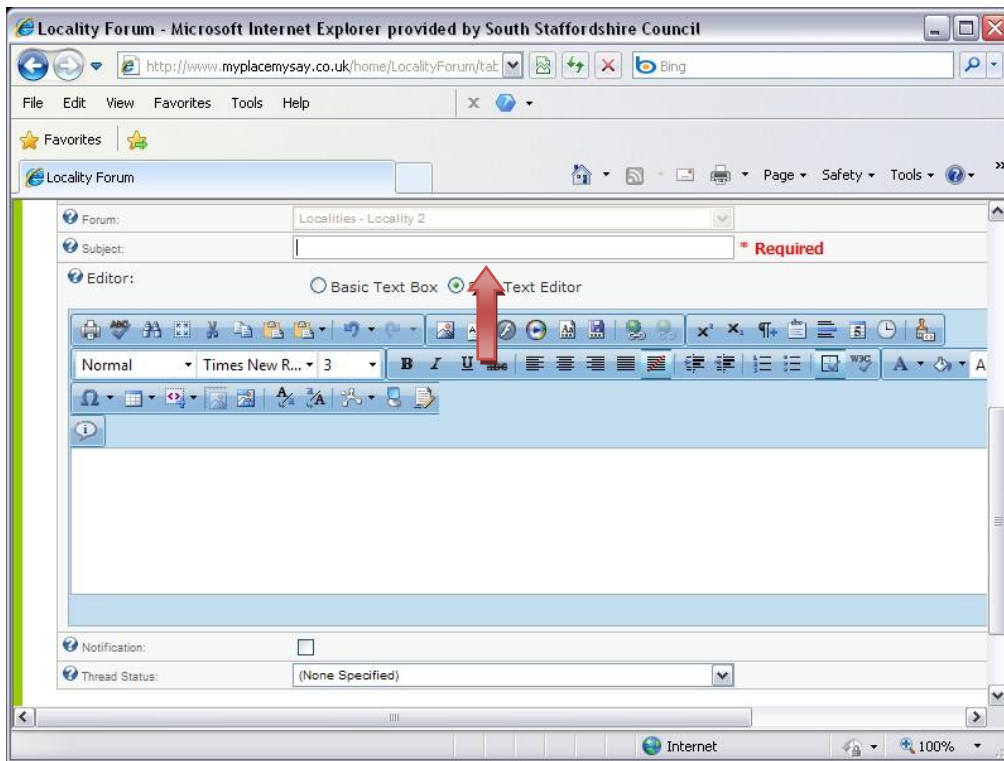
Locality Forum - Microsoft Internet Explorer provided by South Staffordshire Council

http://www.myplacemysay.co.uk/home/LocalityForum/tab

Bing

File Edit View Favorites Tools Help

Favorites

Locality Forum

Page ▾ Safety ▾ Tools ▾

Forum: Localities - Locality 2

Subject:

* Required

Editor:

Basic Text Box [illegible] Text Editor

Normal

Times New R...

3

Notification:

Thread Status: (None Specified)

Internet

100%